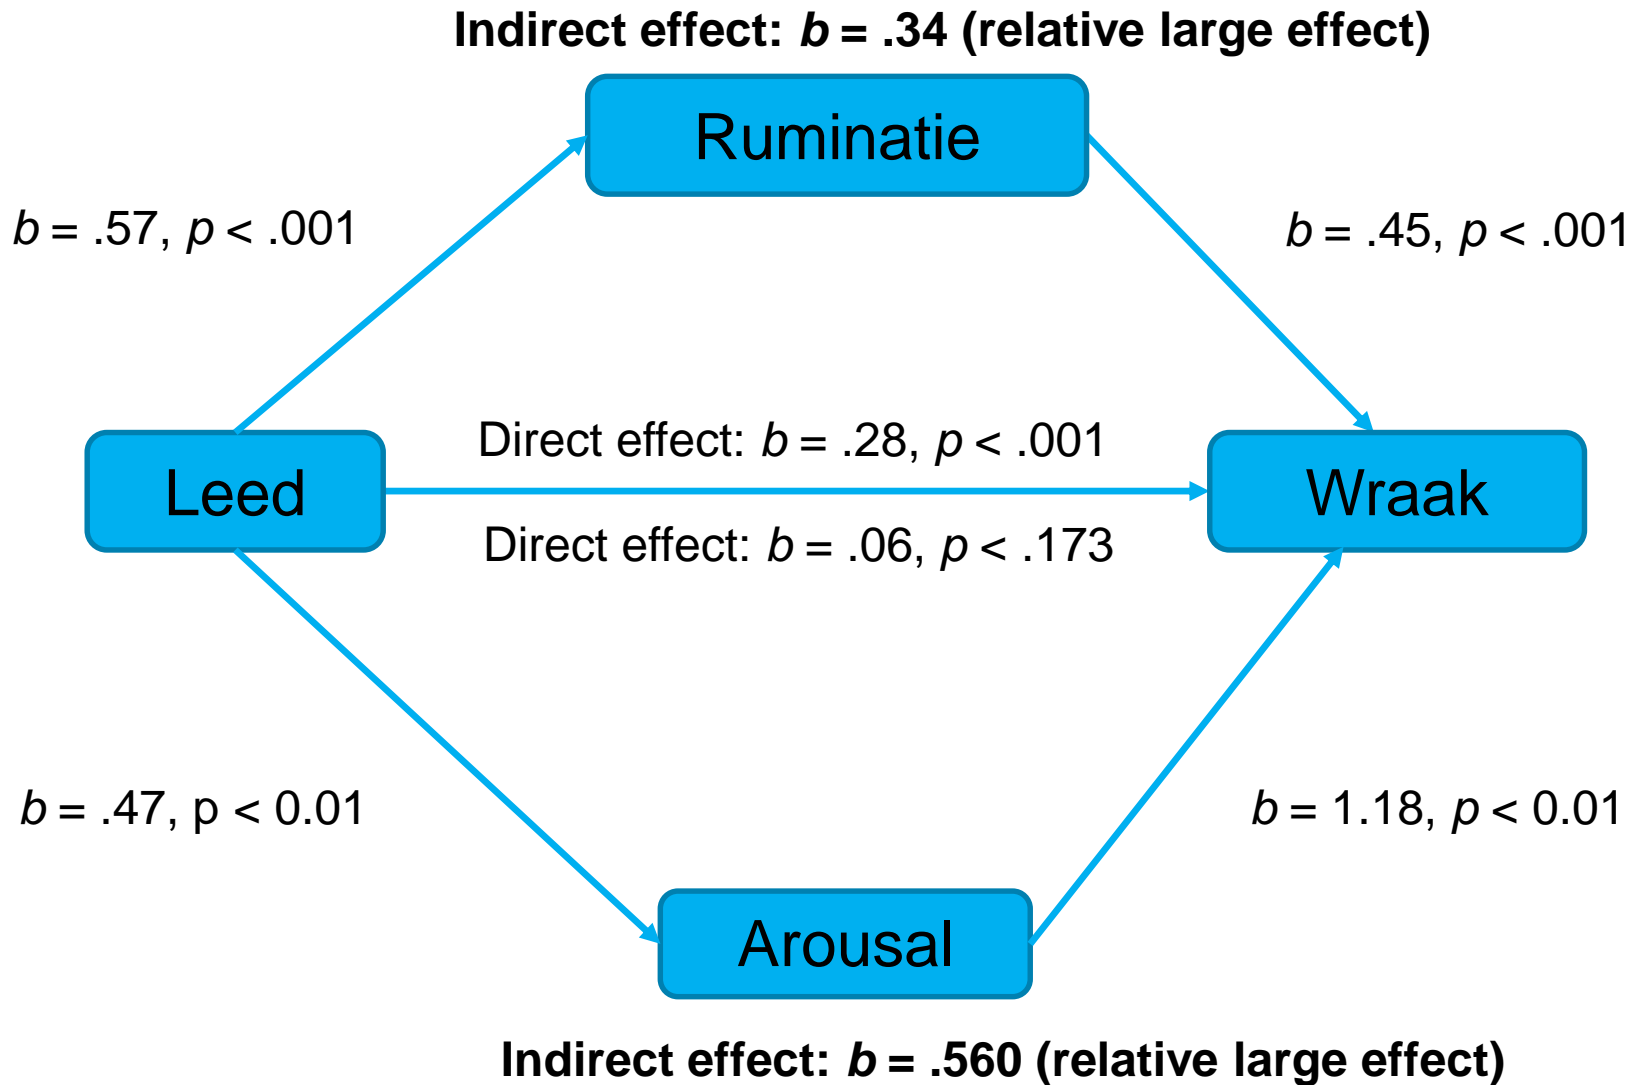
Indirect effect: $b$ = .34 (relative large effect)

Ruminatie

$b$ = .57, $p$ < .001

$b$ = .45, $p$ < .001

Direct effect: $b$ = .28, $p$ < .001

Leed

Wraak

Direct effect: $b$ = .06, $p$ < .173

$b$ = .47, p < 0.01

$b$ = 1.18, $p$ < 0.01

Arousal

Indirect effect: $b$ = .560 (relative large effect)